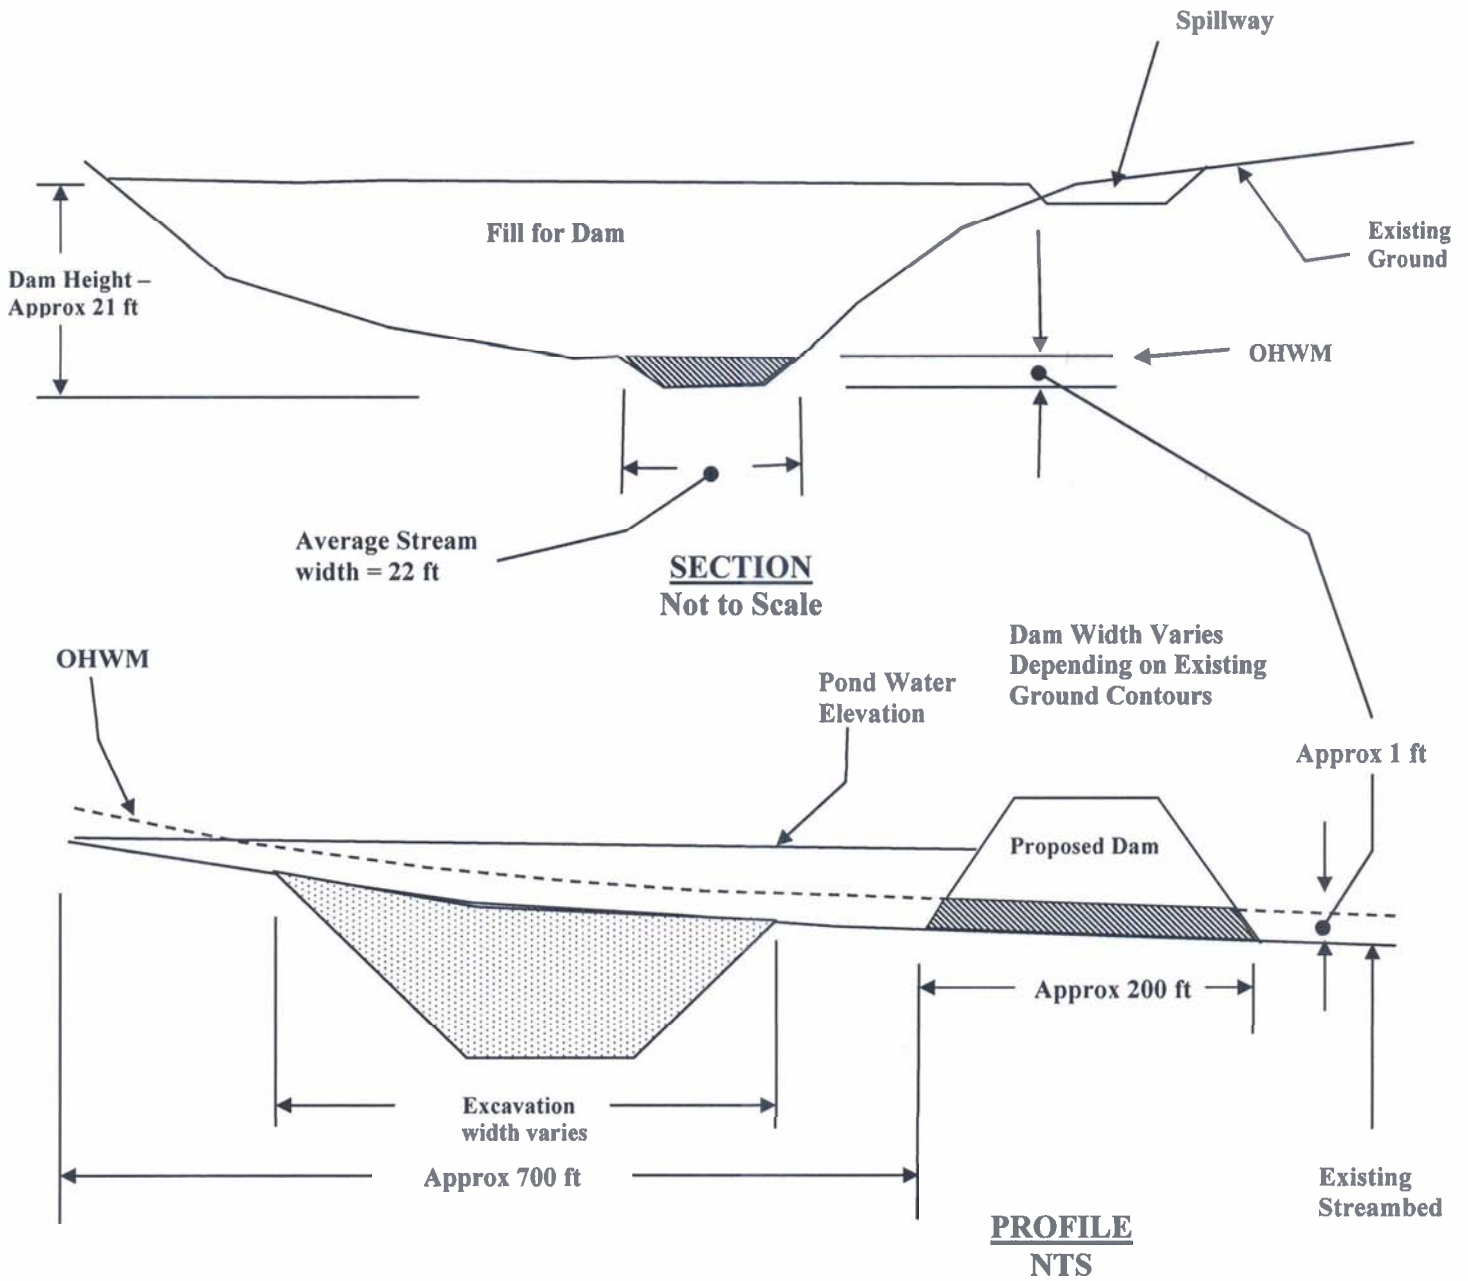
Spillway

Fill for Dam

Existing Ground

Dam Height – Approx 21 ft

OHWM

Average Stream width = 22 ft

SECTION
Not to Scale

Dam Width Varies Depending on Existing Ground Contours

OHWM

Pond Water Elevation

Approx 1 ft

Proposed Dam

Approx 200 ft

Excavation width varies

Approx 700 ft

Existing Streambed

PROFILE
NTS